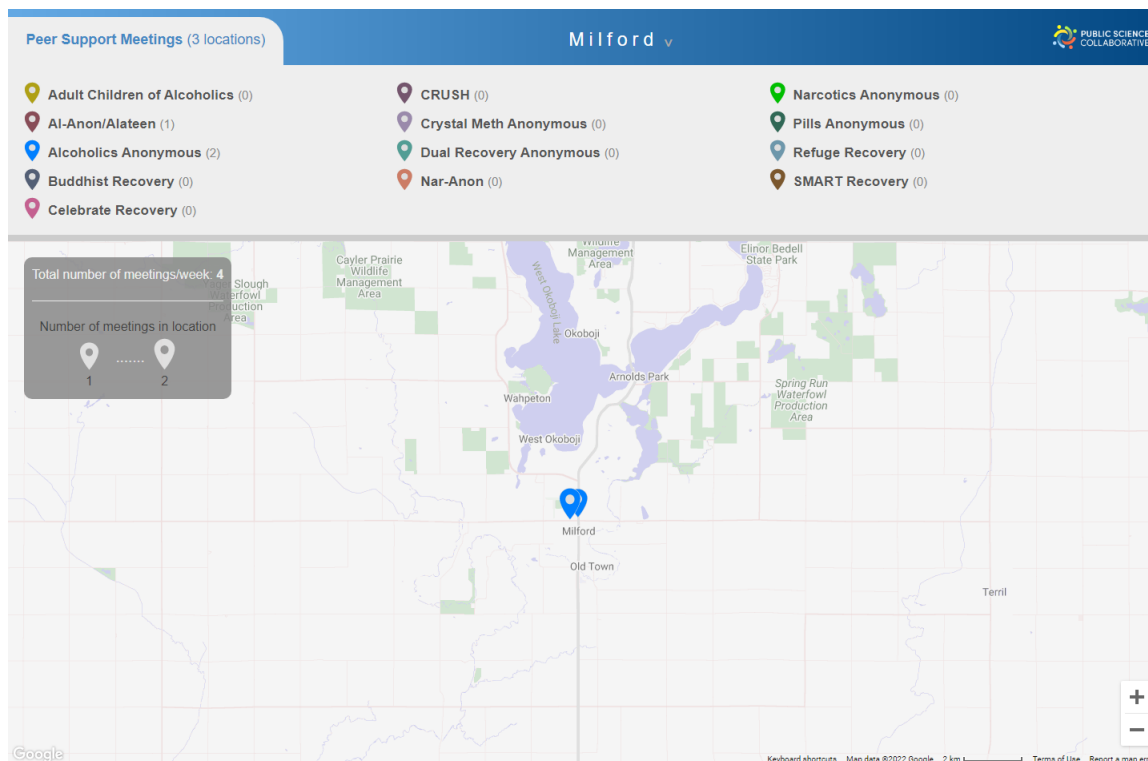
Peer Support Meetings (3 locations)

Milford v

PUBLIC SCIENCE COLLABORATIVE

Adult Children of Alcoholics (0)
Al-Anon/Alateen (1)
Alcoholics Anonymous (2)
Buddhist Recovery (0)
Celebrate Recovery (0)

CRUSH (0)
Crystal Meth Anonymous (0)
Dual Recovery Anonymous (0)
Nar-Anon (0)

Narcotics Anonymous (0)
Pills Anonymous (0)
Refuge Recovery (0)
SMART Recovery (0)

Total number of meetings/week: 4

Number of meetings in location

1 ....... 2

Cayler Prairie Wildlife Management Area

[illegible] Slough Waterfowl Production Area

Wildlife Management Area

Elinor Bedell State Park

West Okoboji Lake

Okoboji

Arnolds Park

Wahpeton

Spring Run Waterfowl Production Area

West Okoboji

Milford

Old Town

Terril

+
−

Google

Keyboard shortcuts Map data ©2022 Google 2 km Terms of Use Report a map er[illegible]